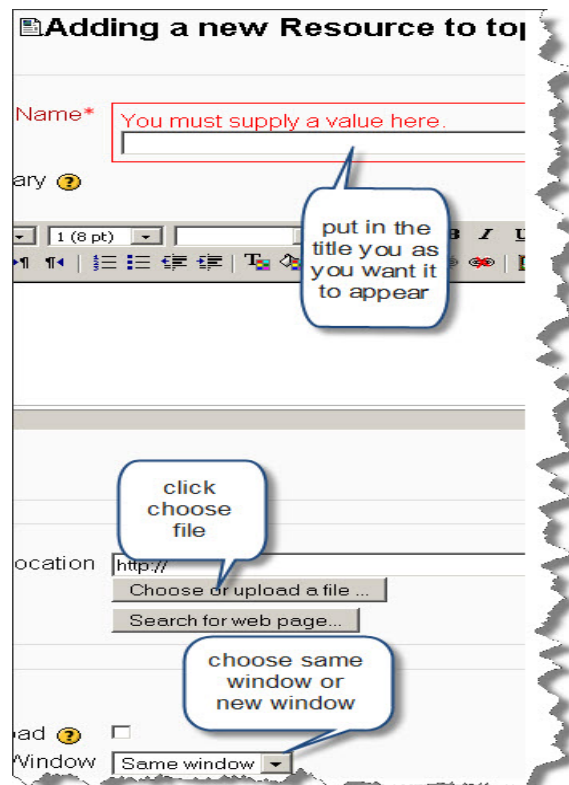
Adding a new Resource to top

Name*

You must supply a value here.

ary

1 (8 pt)

B I U

put in the title you as you want it to appear

click choose file

ocation

http://

Choose or upload a file ...

Search for web page...

choose same window or new window

oad

Window

Same window